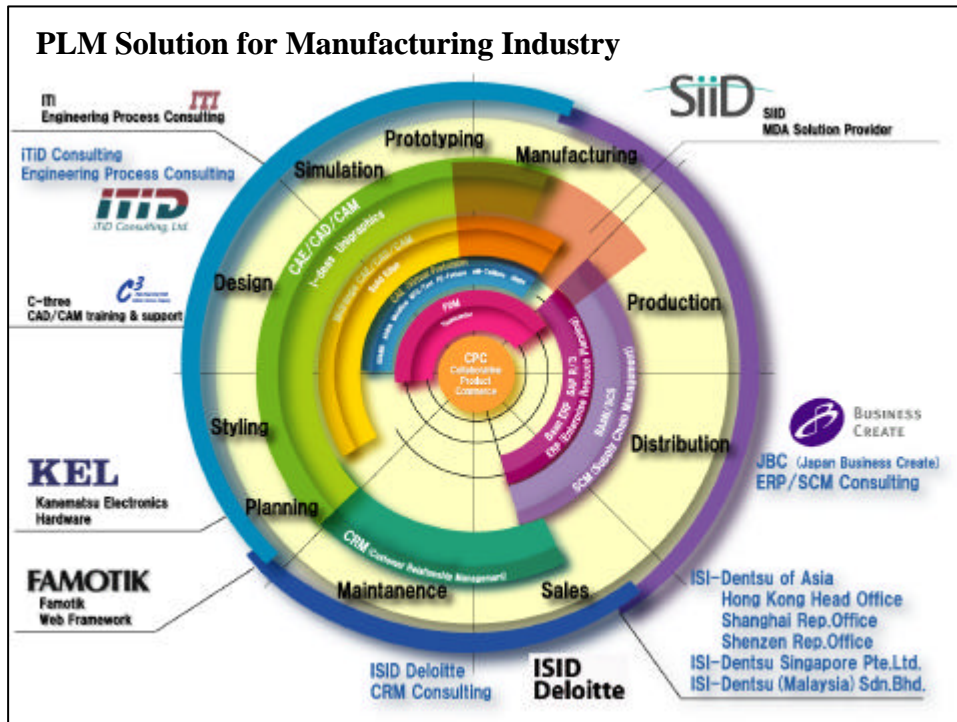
PLM Solution for Manufacturing Industry

ITI
Engineering Process Consulting
ITI

iTiD Consulting
Engineering Process Consulting
ITID
iTiD Consulting, Ltd.

C-three
CAD/CAM training & support
$C^3$

KEL
Kanematsu Electronics
Hardware

FAMOTIK
Famotik
Web Framework

SiiD
SIID
MDA Solution Provider

BUSINESS
CREATE
JBC (Japan Business Create)
ERP/SCM Consulting

ISI-Dentsu of Asia
Hong Kong Head Office
Shanghai Rep.Office
Shenzen Rep.Office
ISI-Dentsu Singapore Pte.Ltd.
ISI-Dentsu (Malaysia) Sdn.Bhd.

ISID Deloitte
CRM Consulting
ISID
Deloitte

Prototyping
Manufacturing
Simulation
Design
Production
Styling
Distribution
Planning
Maintanence
Sales

CAE/CAD/CAM
I-deas Unigraphics
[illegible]
PDM
CPC
Collaborative
Product
Commerce
SAP R/3
ERP (Enterprise Resource Planning)
SCM (Supply Chain Management)
CRM (Customer Relationship Management)